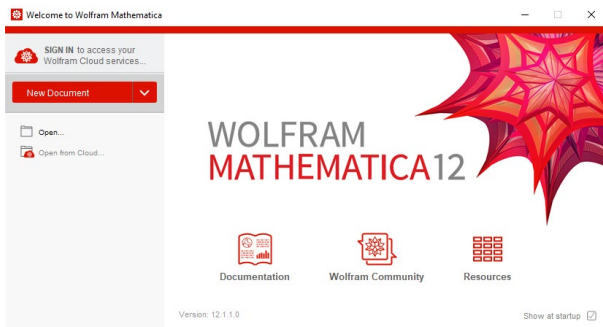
Welcome to Wolfram Mathematica

SIGN IN to access your Wolfram Cloud services...

New Document

Open...

Open from Cloud...

WOLFRAM
MATHEMATICA 12

Documentation

Wolfram Community

Resources

Version: 12.1.1.0

Show at startup